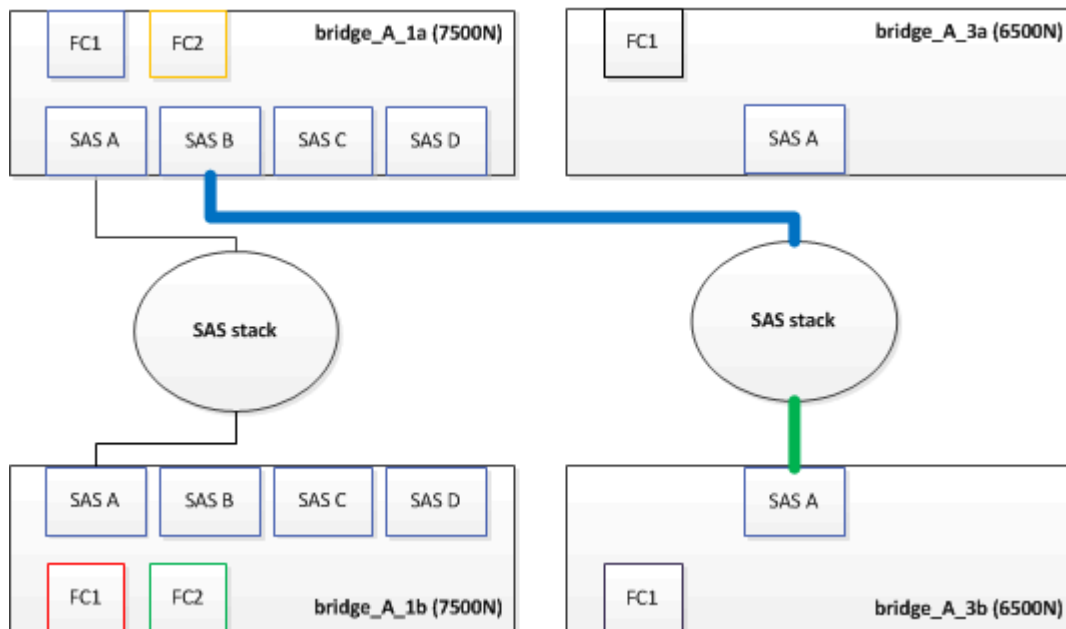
FC1

FC2

bridge_A_1a (7500N)

SAS A

SAS B

SAS C

SAS D

FC1

bridge_A_3a (6500N)

SAS A

SAS stack

SAS stack

SAS A

SAS B

SAS C

SAS D

FC1

FC2

bridge_A_1b (7500N)

SAS A

FC1

bridge_A_3b (6500N)